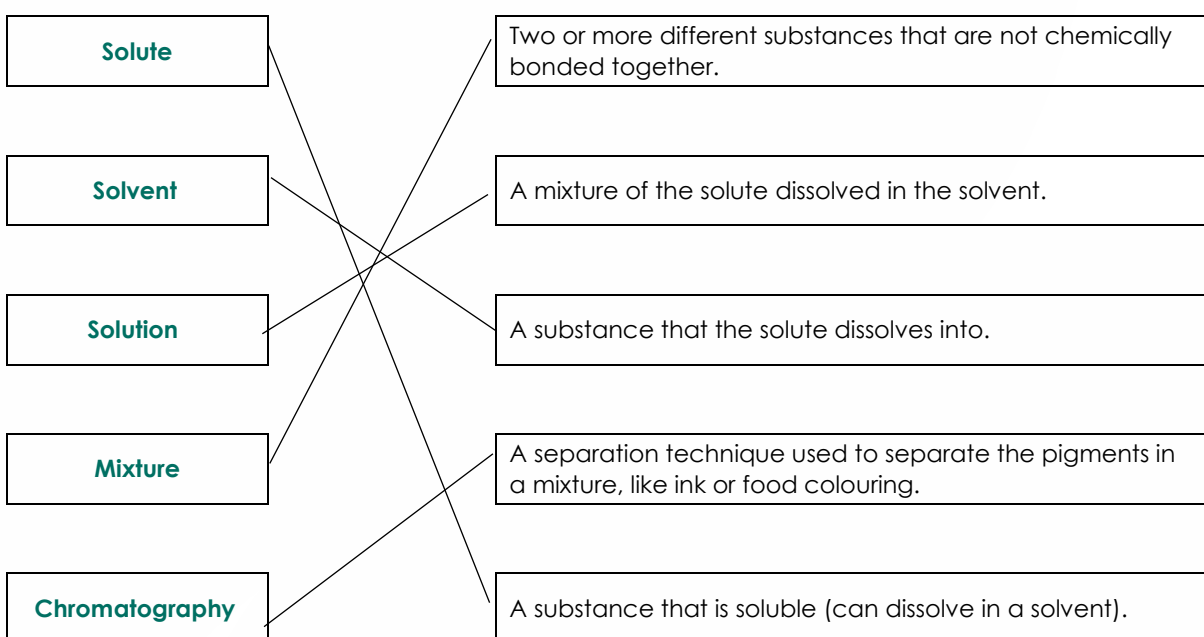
Solute

Solvent

Solution

Mixture

Chromatography

Two or more different substances that are not chemically bonded together.

A mixture of the solute dissolved in the solvent.

A substance that the solute dissolves into.

A separation technique used to separate the pigments in a mixture, like ink or food colouring.

A substance that is soluble (can dissolve in a solvent).